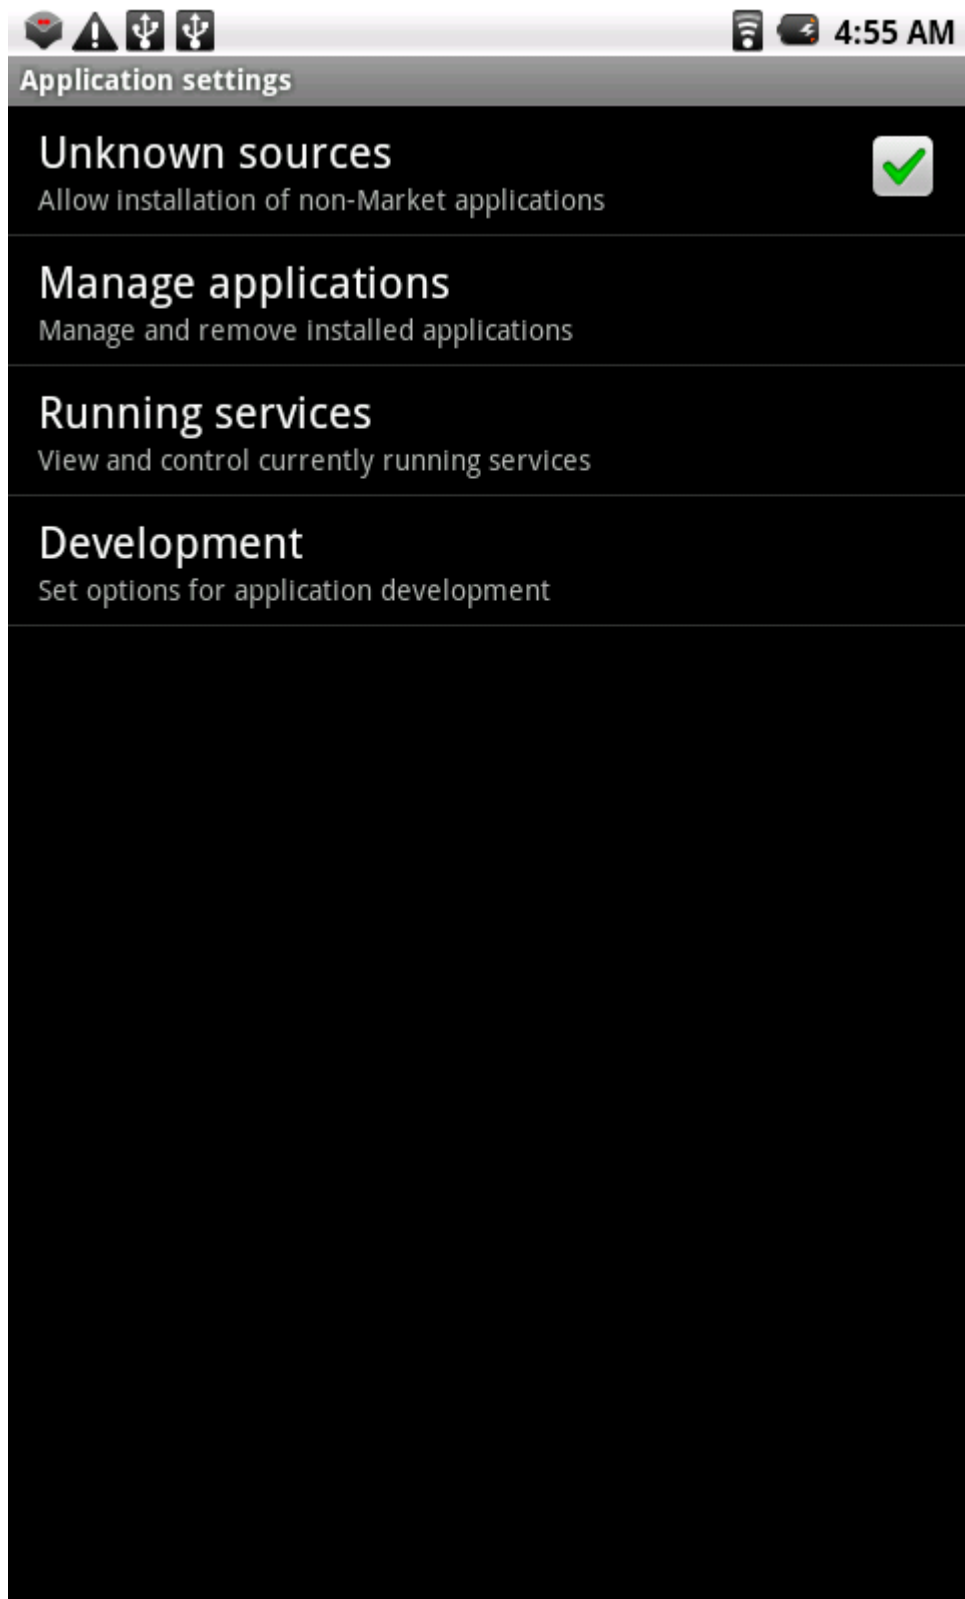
4:55 AM

Application settings

Unknown sources
Allow installation of non-Market applications

Manage applications
Manage and remove installed applications

Running services
View and control currently running services

Development
Set options for application development